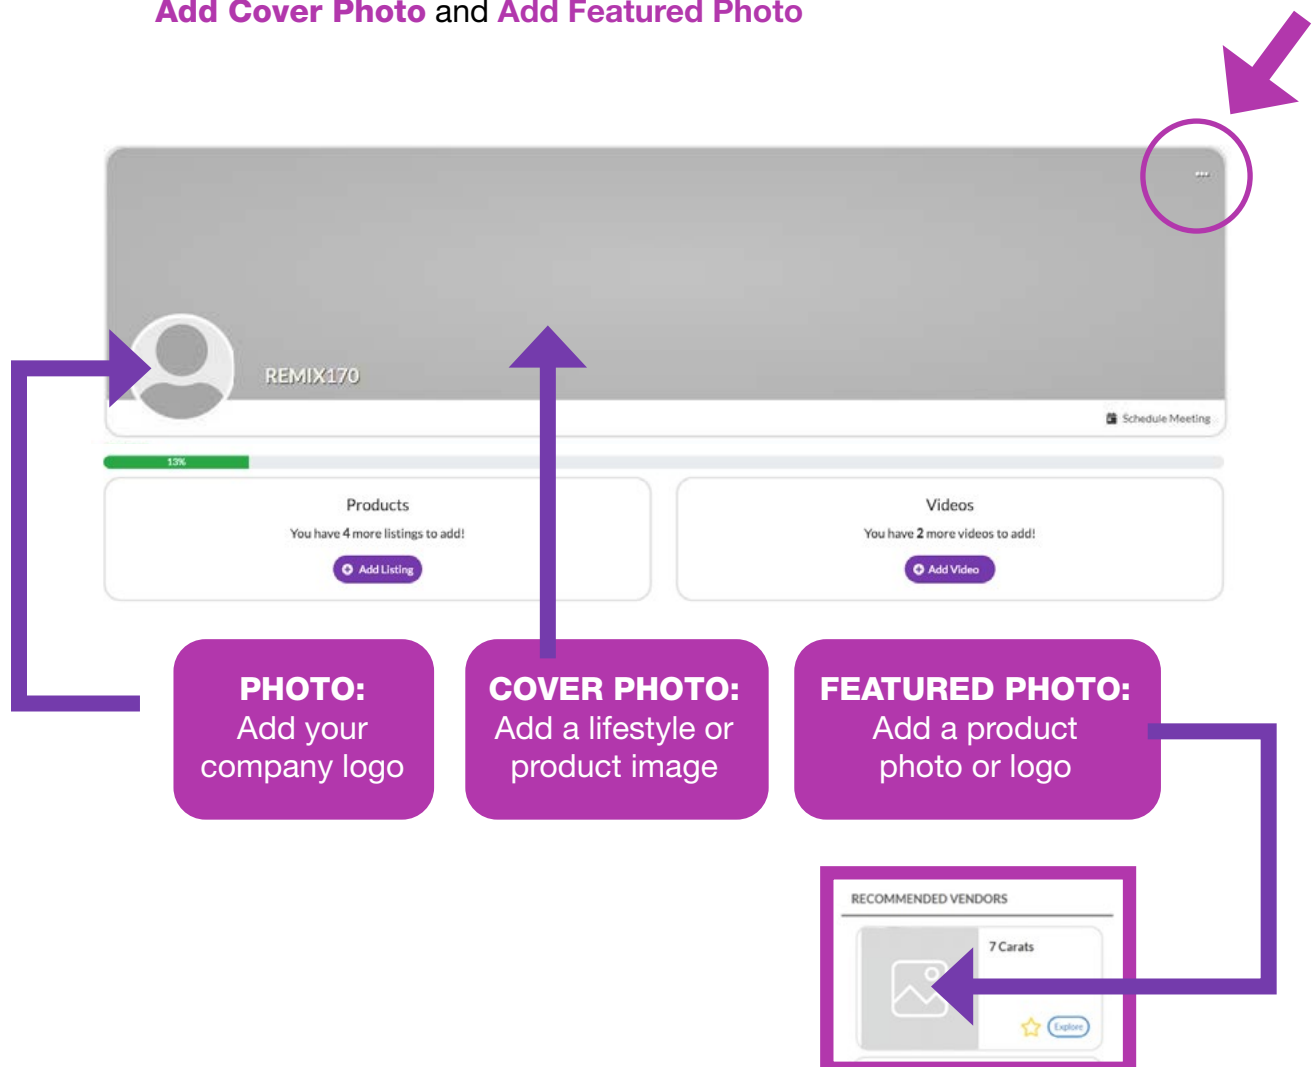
Add Cover Photo and Add Featured Photo

...

REMIX170

Schedule Meeting

13%

Products

You have 4 more listings to add!

Add Listing

Videos

You have 2 more videos to add!

Add Video

PHOTO: Add your company logo

COVER PHOTO: Add a lifestyle or product image

FEATURED PHOTO: Add a product photo or logo

RECOMMENDED VENDORS

7 Carats

Explore